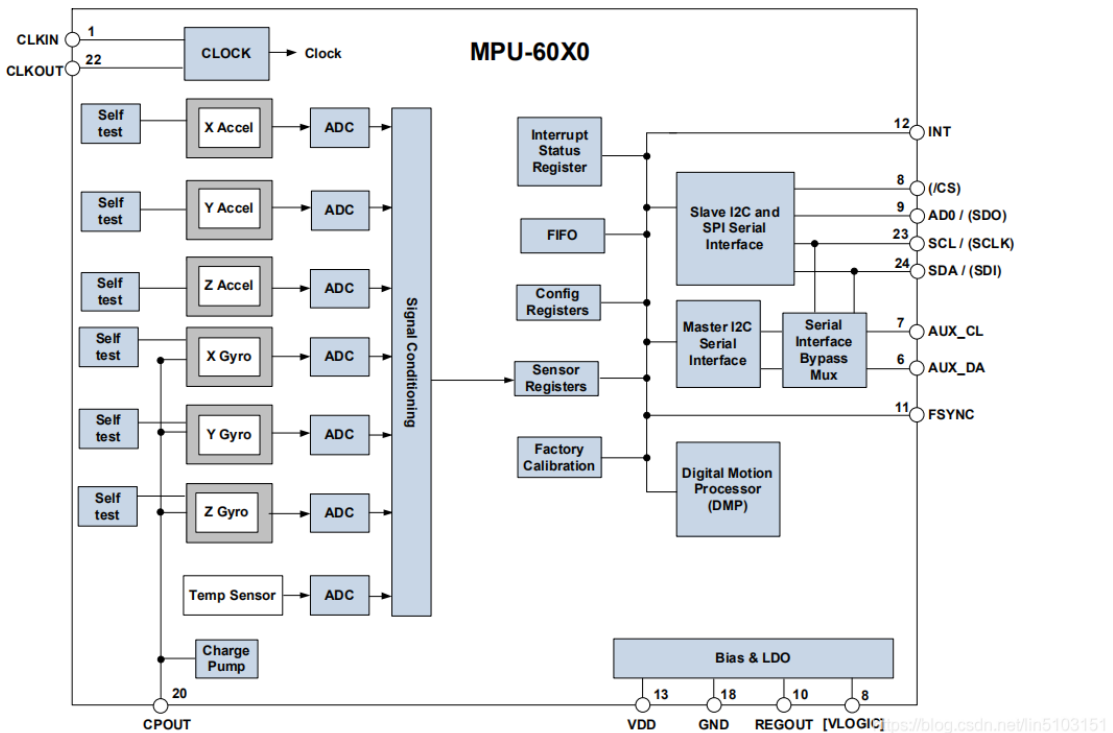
CLKIN 1
CLKOUT 22
CLOCK
Clock
MPU-60X0

Self test
X Accel
ADC
Self test
Y Accel
ADC
Self test
Z Accel
ADC
Self test
X Gyro
ADC
Self test
Y Gyro
ADC
Self test
Z Gyro
ADC
Temp Sensor
ADC
Charge Pump
Signal Conditioning

Interrupt Status Register
FIFO
Config Registers
Sensor Registers
Factory Calibration
Slave I2C and SPI Serial Interface
Master I2C Serial Interface
Serial Interface Bypass Mux
Digital Motion Processor (DMP)

12 INT
8 (/CS)
9 AD0 / (SDO)
23 SCL / (SCLK)
24 SDA / (SDI)
7 AUX_CL
6 AUX_DA
11 FSYNC

Bias & LDO
20 CPOUT
13 VDD
18 GND
10 REGOUT
8 [VLOGIC]
https://blog.csdn.net/lin5103151